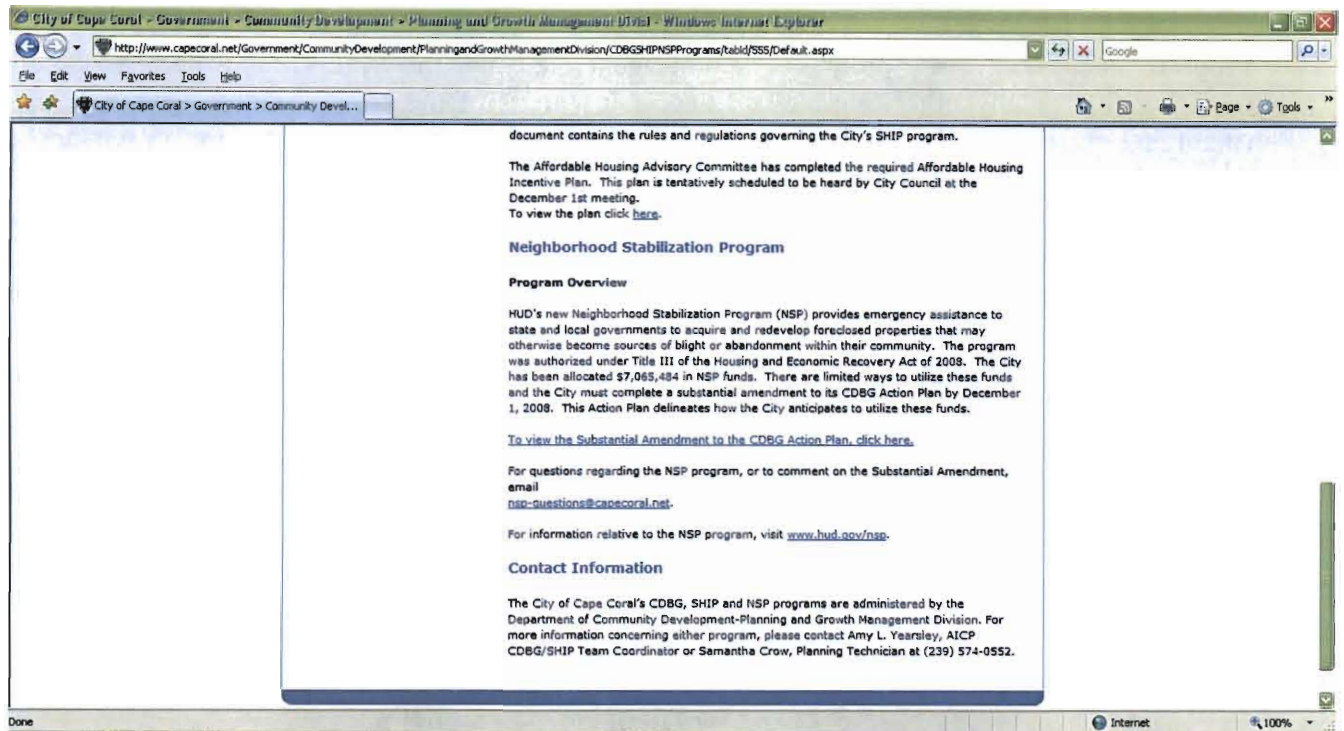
City of Cape Coral - Government - Community Development - Planning and Growth Management Divisi - Windows Internet Explorer

http://www.capecoral.net/Government/CommunityDevelopment/PlanningandGrowthManagementDivision/CDBGSHIPNSPPrograms/tabid/555/Default.aspx

Google

File Edit View Favorites Tools Help

City of Cape Coral > Government > Community Devel...

Page Tools

document contains the rules and regulations governing the City's SHIP program.

The Affordable Housing Advisory Committee has completed the required Affordable Housing Incentive Plan. This plan is tentatively scheduled to be heard by City Council at the December 1st meeting.
To view the plan click here.

Neighborhood Stabilization Program

Program Overview

HUD's new Neighborhood Stabilization Program (NSP) provides emergency assistance to state and local governments to acquire and redevelop foreclosed properties that may otherwise become sources of blight or abandonment within their community. The program was authorized under Title III of the Housing and Economic Recovery Act of 2008. The City has been allocated $7,065,484 in NSP funds. There are limited ways to utilize these funds and the City must complete a substantial amendment to its CDBG Action Plan by December 1, 2008. This Action Plan delineates how the City anticipates to utilize these funds.

To view the Substantial Amendment to the CDBG Action Plan, click here.

For questions regarding the NSP program, or to comment on the Substantial Amendment, email
nsp-questions@capecoral.net.

For information relative to the NSP program, visit www.hud.gov/nsp.

Contact Information

The City of Cape Coral's CDBG, SHIP and NSP programs are administered by the Department of Community Development-Planning and Growth Management Division. For more information concerning either program, please contact Amy L. Yearsley, AICP CDBG/SHIP Team Coordinator or Samantha Crow, Planning Technician at (239) 574-0552.

Done

Internet

100%